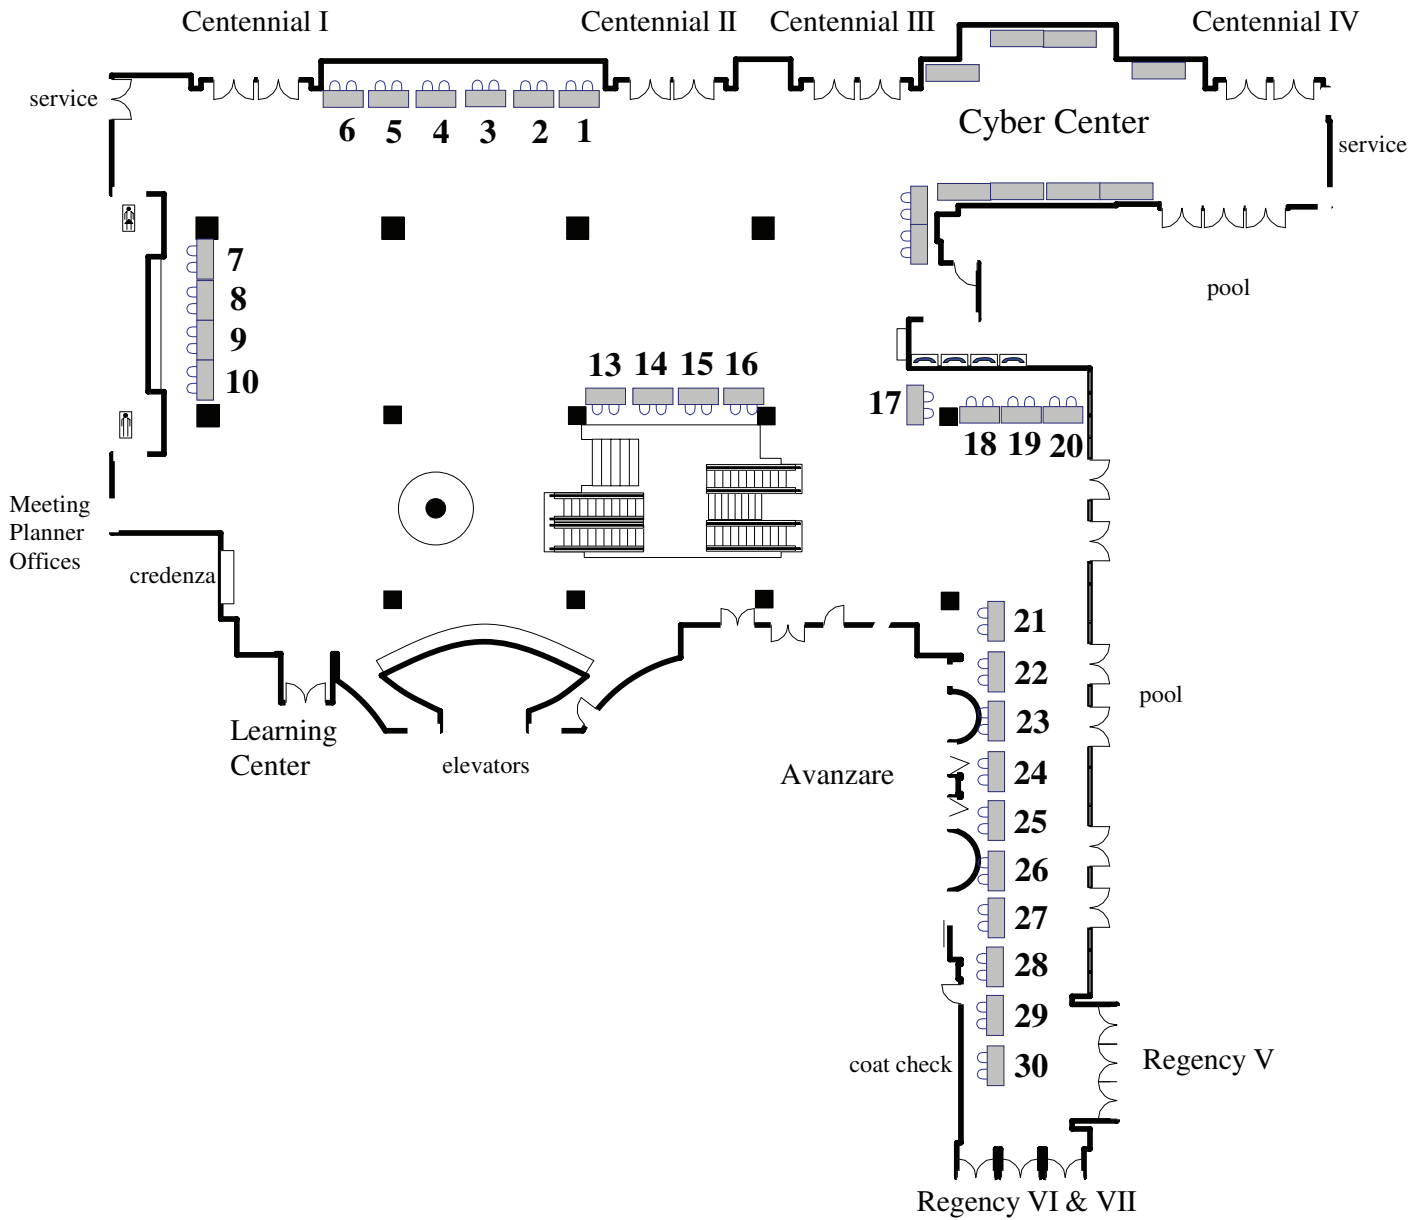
Centennial I

Centennial II

Centennial III

Centennial IV

service

6 5 4 3 2 1

Cyber Center

service

7
8
9
10

pool

13 14 15 16

17

18 19 20

Meeting Planner Offices

credenza

21
22
23
24
25
26
27
28
29
30

pool

Learning Center

elevators

Avanzare

coat check

Regency V

Regency VI & VII